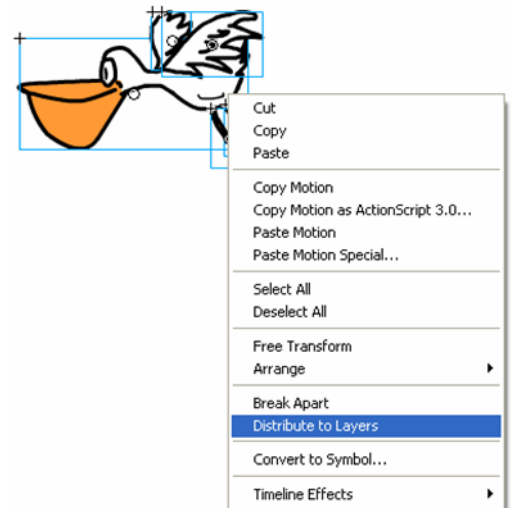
Cut
Copy
Paste

Copy Motion
Copy Motion as ActionScript 3.0...
Paste Motion
Paste Motion Special...

Select All
Deselect All

Free Transform
Arrange

Break Apart
Distribute to Layers

Convert to Symbol...

Timeline Effects